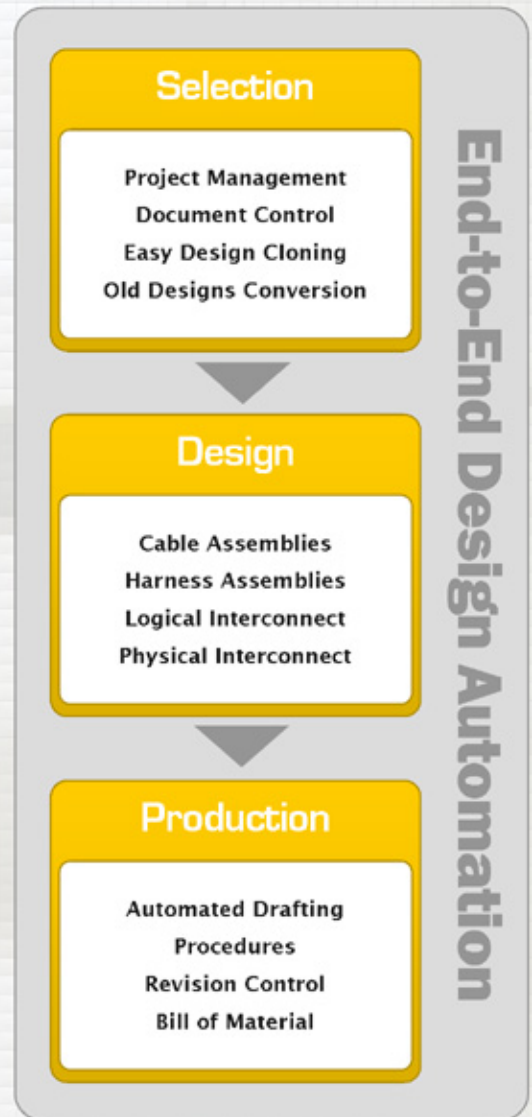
Selection

Project Management
Document Control
Easy Design Cloning
Old Designs Conversion

Design

Cable Assemblies
Harness Assemblies
Logical Interconnect
Physical Interconnect

Production

Automated Drafting
Procedures
Revision Control
Bill of Material

End-to-End Design Automation